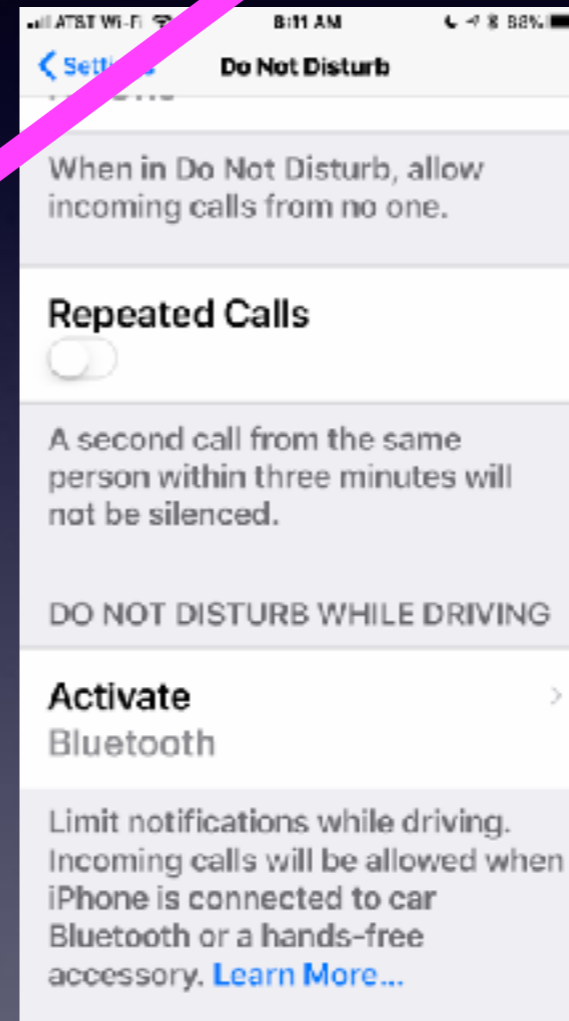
AT&T Wi-Fi 8:11 AM 88%

Settings Do Not Disturb

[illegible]

When in Do Not Disturb, allow incoming calls from no one.

Repeated Calls

A second call from the same person within three minutes will not be silenced.

DO NOT DISTURB WHILE DRIVING

Activate
Bluetooth

Limit notifications while driving. Incoming calls will be allowed when iPhone is connected to car Bluetooth or a hands-free accessory. Learn More...